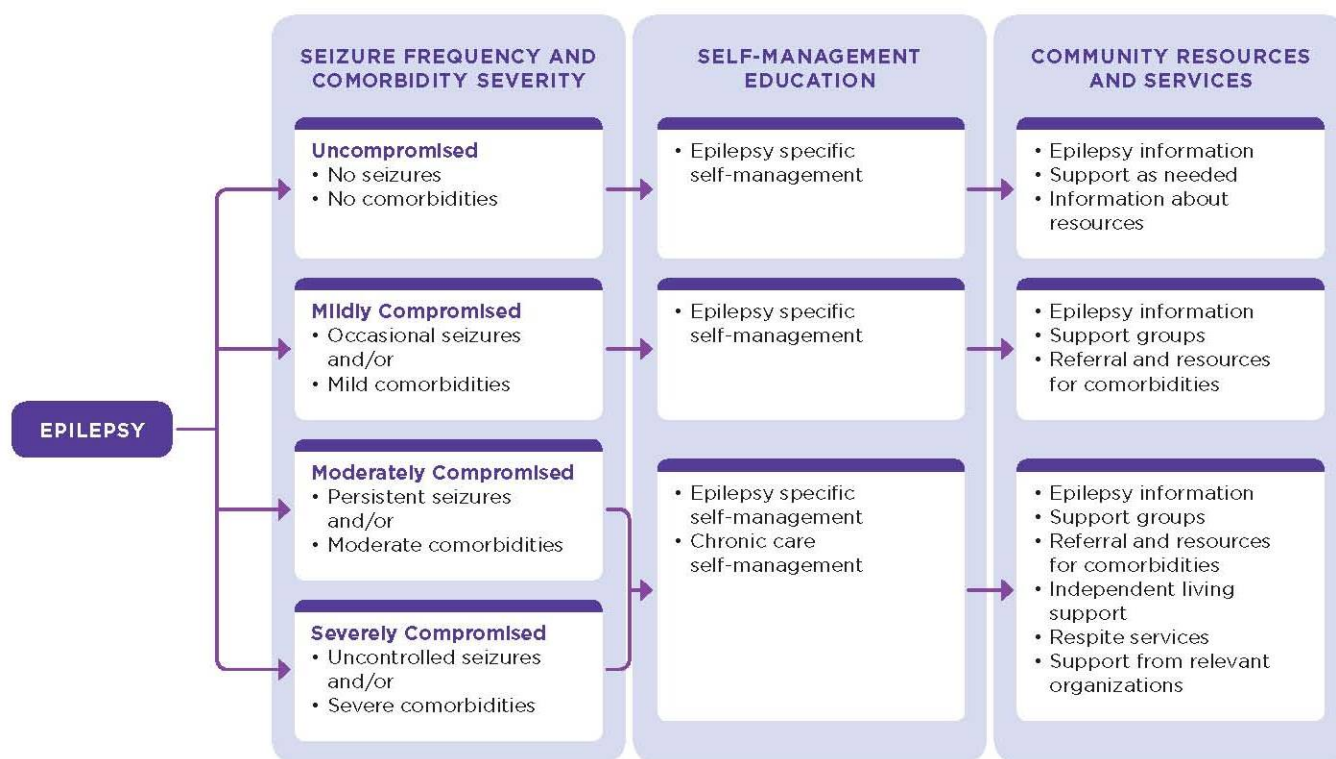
EPILEPSY

SEIZURE FREQUENCY AND COMORBIDITY SEVERITY

Uncompromised
• No seizures
• No comorbidities

Mildly Compromised
• Occasional seizures and/or
• Mild comorbidities

Moderately Compromised
• Persistent seizures and/or
• Moderate comorbidities

Severely Compromised
• Uncontrolled seizures and/or
• Severe comorbidities

SELF-MANAGEMENT EDUCATION

• Epilepsy specific self-management

• Epilepsy specific self-management

• Epilepsy specific self-management
• Chronic care self-management

COMMUNITY RESOURCES AND SERVICES

• Epilepsy information
• Support as needed
• Information about resources

• Epilepsy information
• Support groups
• Referral and resources for comorbidities

• Epilepsy information
• Support groups
• Referral and resources for comorbidities
• Independent living support
• Respite services
• Support from relevant organizations